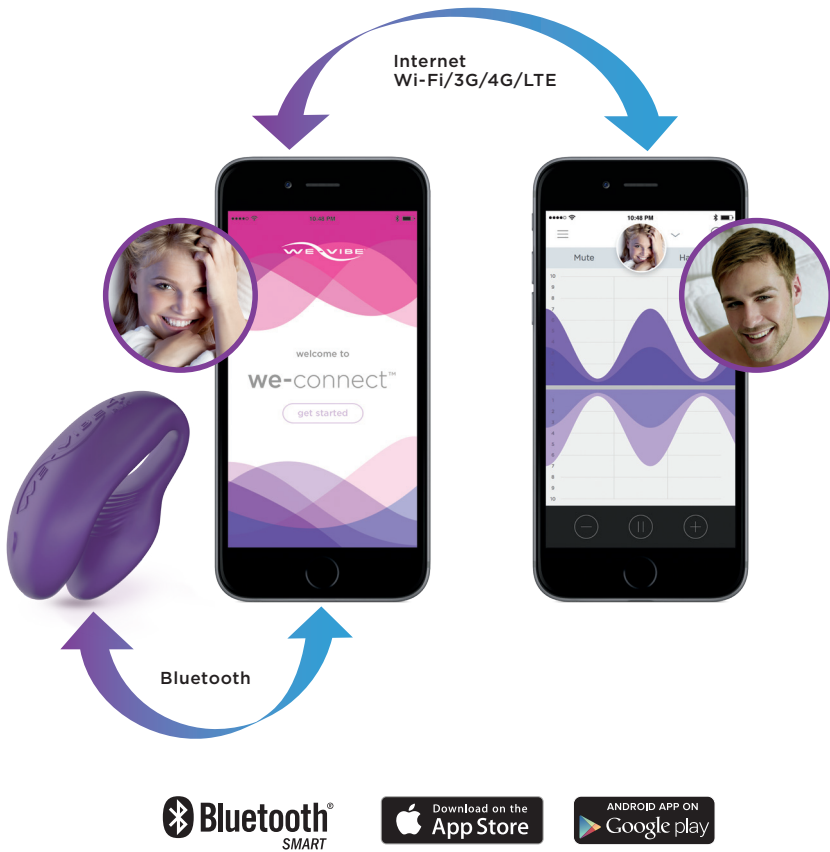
Internet
Wi-Fi/3G/4G/LTE

10:48 PM

WE-VIBE

welcome to

we-connect™

get started

10:48 PM

Mute

Ha

10
9
8
7
6
5
4
3
2
1

1
2
3
4
5
6
7
8
9
10

Bluetooth

Bluetooth® SMART

Download on the App Store

ANDROID APP ON Google play